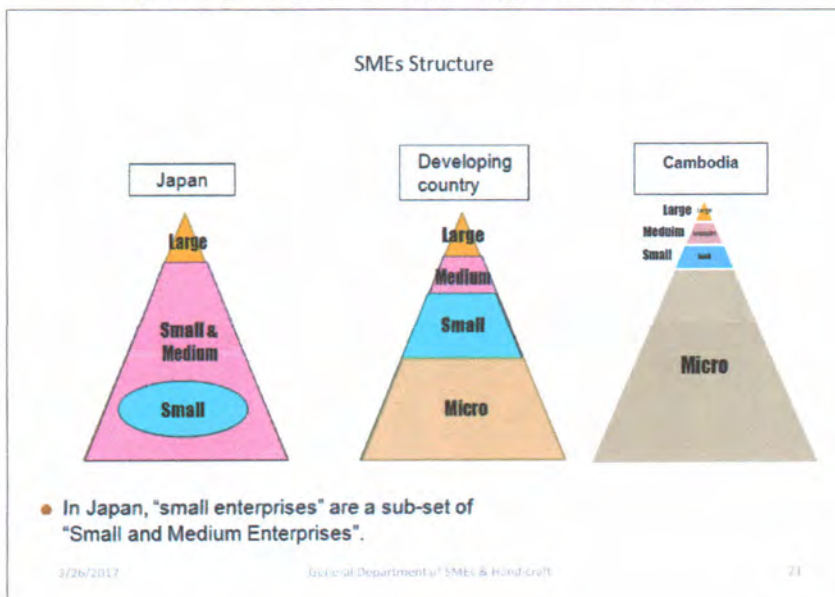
SMEs Structure

Japan

Large

Small & Medium

Small

Developing country

Large

Medium

Small

Micro

Cambodia

Large

Meduim

Small

Micro

● In Japan, "small enterprises" are a sub-set of "Small and Medium Enterprises".

3/26/2017

General Department of SMEs & Handicraft

21